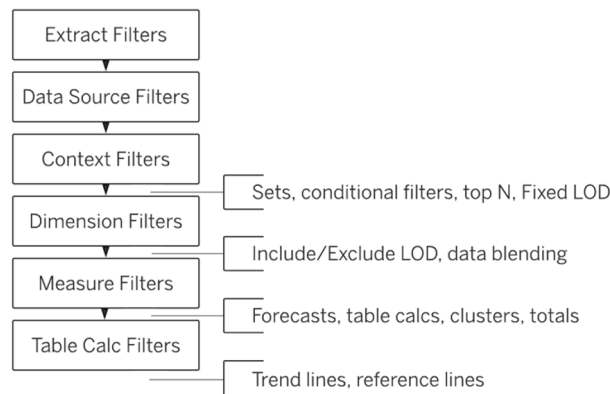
Extract Filters

Data Source Filters

Context Filters

Sets, conditional filters, top N, Fixed LOD

Dimension Filters

Include/Exclude LOD, data blending

Measure Filters

Forecasts, table calcs, clusters, totals

Table Calc Filters

Trend lines, reference lines